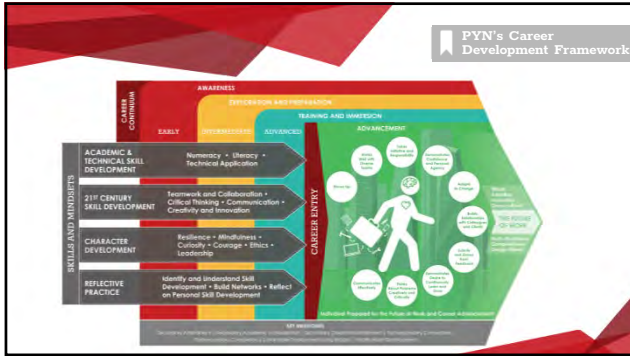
PYN's Career Development Framework

AWARENESS

CAREER CONTINUUM

EXPLORATION AND PREPARATION

TRAINING AND IMMERSION

EARLY

INTERMEDIATE

ADVANCED

ADVANCEMENT

SKILLS AND MINDSETS

ACADEMIC & TECHNICAL SKILL DEVELOPMENT

Numeracy • Literacy • Technical Application

21ST CENTURY SKILL DEVELOPMENT

Teamwork and Collaboration • Critical Thinking • Communication • Creativity and Innovation

CHARACTER DEVELOPMENT

Resilience • Mindfulness • Curiosity • Courage • Ethics • Leadership

REFLECTIVE PRACTICE

Identify and Understand Skill Development • Build Networks • Reflect on Personal Skill Development

CAREER ENTRY

THE FUTURE OF WORK

Individual Prepared for the Future of Work and Career Advancement

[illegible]